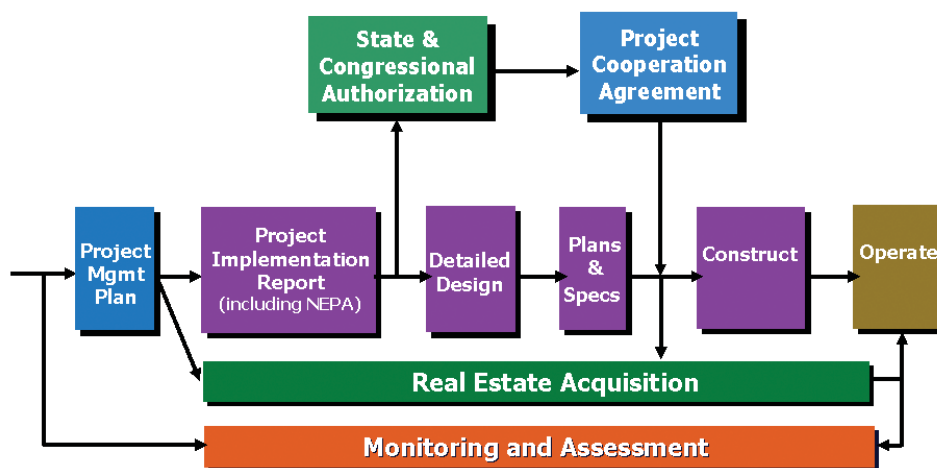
State & Congressional Authorization

Project Cooperation Agreement

Project Mgmt Plan

Project Implementation Report (including NEPA)

Detailed Design

Plans & Specs

Construct

Operate

Real Estate Acquisition

Monitoring and Assessment